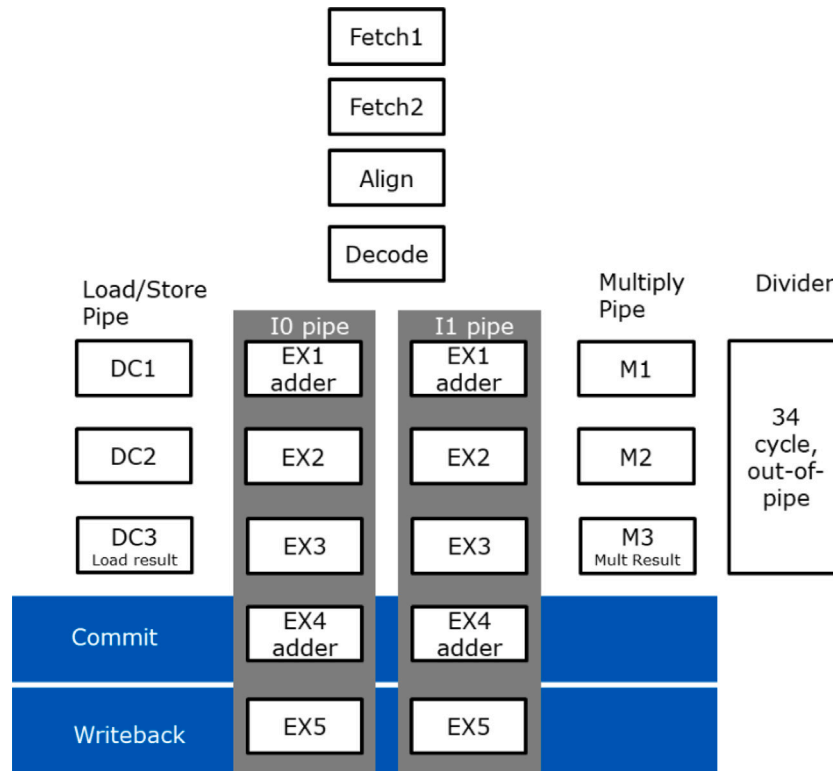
Fetch1

Fetch2

Align

Decode

Load/Store Pipe

I0 pipe

I1 pipe

Multiply Pipe

Divider

DC1

EX1 adder

EX1 adder

M1

34 cycle, out-of-pipe

DC2

EX2

EX2

M2

DC3 Load result

EX3

EX3

M3 Mult Result

Commit

EX4 adder

EX4 adder

Writeback

EX5

EX5